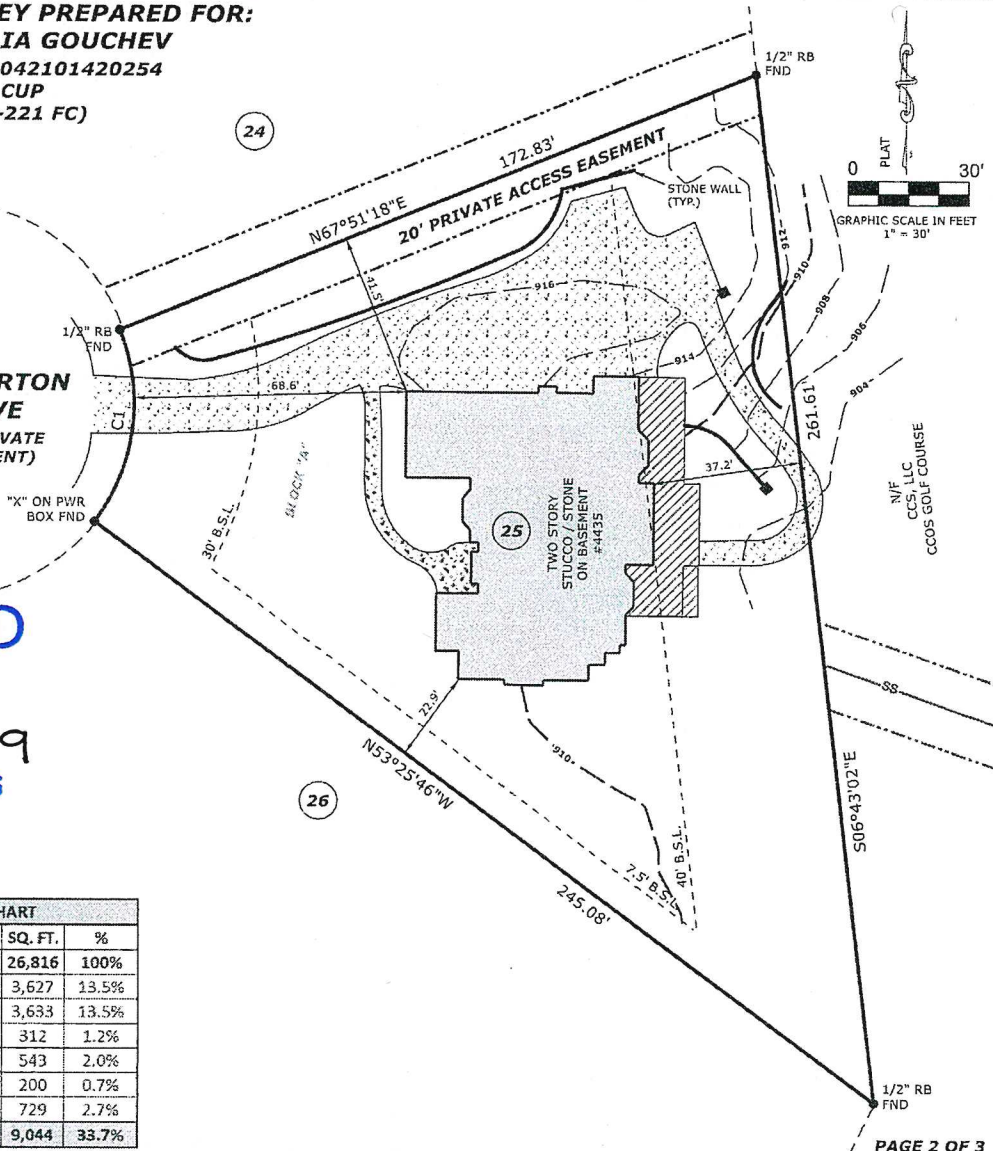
EY PREPARED FOR:
IA GOUCHEV
042101420254
CUP
-221 FC)

24

1/2" RB FND

PLAT

0 30'

GRAPHIC SCALE IN FEET 1" = 30'

172.83'

N67°51'18"E

20' PRIVATE ACCESS EASEMENT

STONE WALL (TYP.)

11.5'

916

912

910

908

906

904

1/2" RB FND

914

RTON
VE
VATE
ENT)

68.6'

C1

261.61'

37.2'

"X" ON PWR BOX FND

30' B.S.L.

BLOCK "A"

25

TWO STORY STUCCO / STONE ON BASEMENT #4435

N/F
CCS, LLC
CCOS GOLF COURSE

SS

22.9'

N53°25'46"W

26

910

S06°43'02"E

40' B.S.L.

7.5' B.S.L.

245.08'

| HART | | |
|---|---|---|
| | SQ. FT. | % |
| | 26,816 | 100% |
| | 3,627 | 13.5% |
| | 3,633 | 13.5% |
| | 312 | 1.2% |
| | 543 | 2.0% |
| | 200 | 0.7% |
| | 729 | 2.7% |
| | 9,044 | 33.7% |

1/2" RB FND

PAGE 2 OF 3